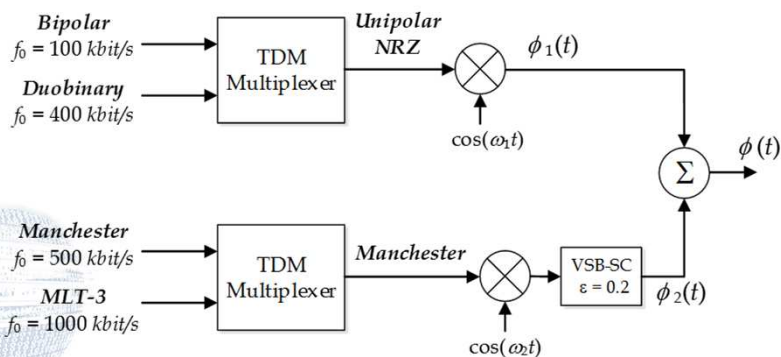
*Bipolar*
$f_0$ = 100 *kbit/s*

*Duobinary*
$f_0$ = 400 *kbit/s*

TDM Multiplexer

*Unipolar NRZ*

$\phi_1(t)$

$\cos(\omega_1 t)$

$\Sigma$

$\phi(t)$

*Manchester*
$f_0$ = 500 *kbit/s*

*MLT-3*
$f_0$ = 1000 *kbit/s*

TDM Multiplexer

*Manchester*

VSB-SC
$\varepsilon = 0.2$

$\phi_2(t)$

$\cos(\omega_2 t)$